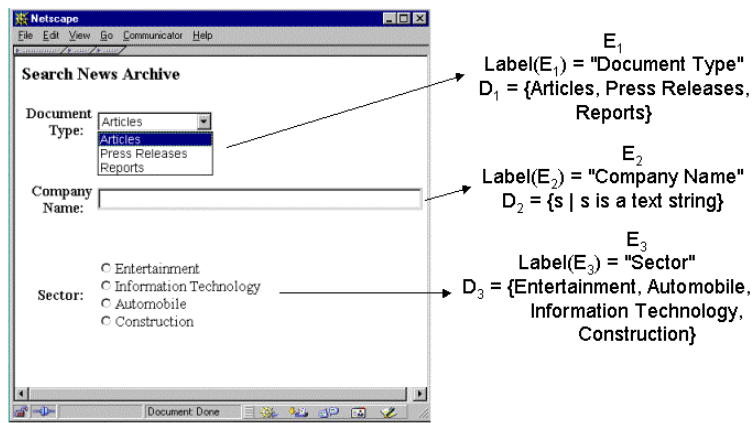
Netscape

File Edit View Go Communicator Help

Search News Archive

Document Type: Articles

Articles
Press Releases
Reports

Company Name:

Sector:
Entertainment
Information Technology
Automobile
Construction

Document: Done

$E_1$
Label($E_1$) = "Document Type"
$D_1$ = {Articles, Press Releases, Reports}

$E_2$
Label($E_2$) = "Company Name"
$D_2$ = {s | s is a text string}

$E_3$
Label($E_3$) = "Sector"
$D_3$ = {Entertainment, Automobile, Information Technology, Construction}